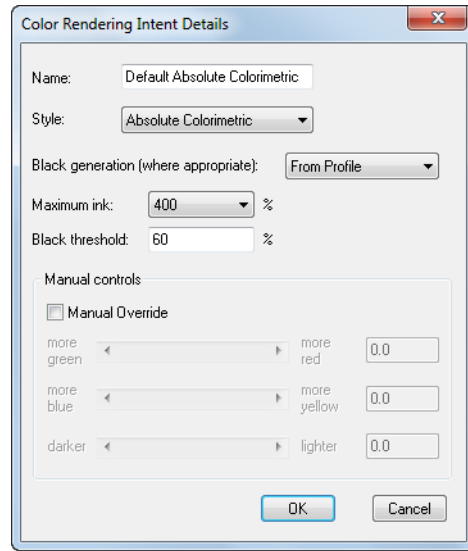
Color Rendering Intent Details

Name: Default Absolute Colorimetric

Style: Absolute Colorimetric

Black generation (where appropriate): From Profile

Maximum ink: 400 %

Black threshold: 60 %

Manual controls

Manual Override

more green more red 0.0

more blue more yellow 0.0

darker lighter 0.0

OK Cancel